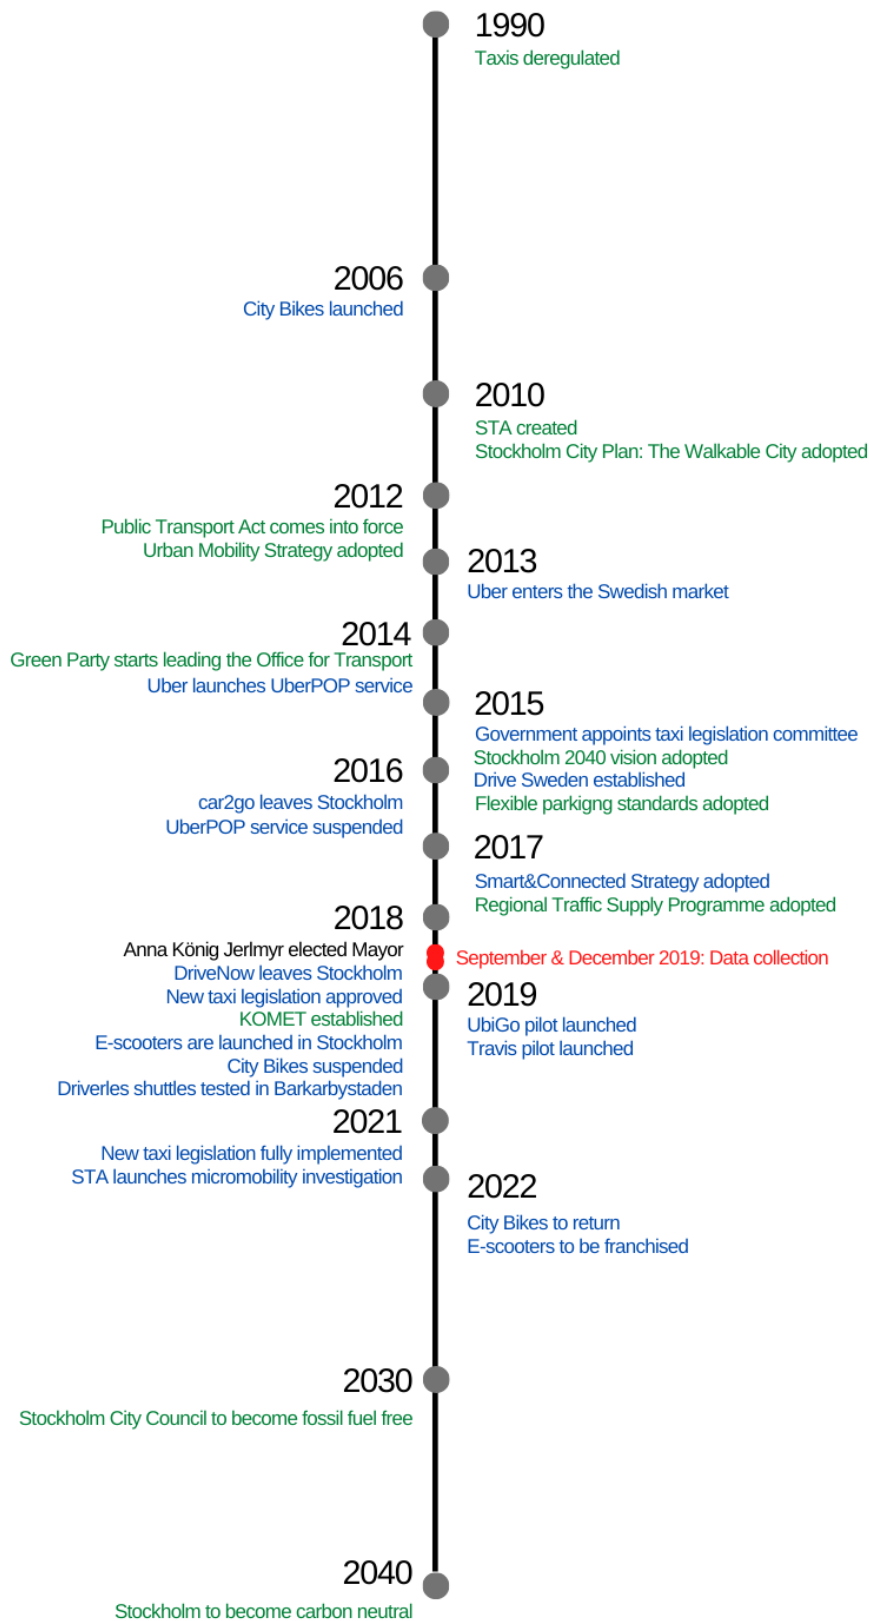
1990
Taxis deregulated

2006
City Bikes launched

2010
STA created
Stockholm City Plan: The Walkable City adopted

2012
Public Transport Act comes into force
Urban Mobility Strategy adopted

2013
Uber enters the Swedish market

2014
Green Party starts leading the Office for Transport
Uber launches UberPOP service

2015
Government appoints taxi legislation committee
Stockholm 2040 vision adopted
Drive Sweden established
Flexible parkigng standards adopted

2016
car2go leaves Stockholm
UberPOP service suspended

2017
Smart&Connected Strategy adopted
Regional Traffic Supply Programme adopted

2018
Anna König Jerlmyr elected Mayor
DriveNow leaves Stockholm
New taxi legislation approved
KOMET established
E-scooters are launched in Stockholm
City Bikes suspended
Driverles shuttles tested in Barkarbystaden

September & December 2019: Data collection

2019
UbiGo pilot launched
Travis pilot launched

2021
New taxi legislation fully implemented
STA launches micromobility investigation

2022
City Bikes to return
E-scooters to be franchised

2030
Stockholm City Council to become fossil fuel free

2040
Stockholm to become carbon neutral